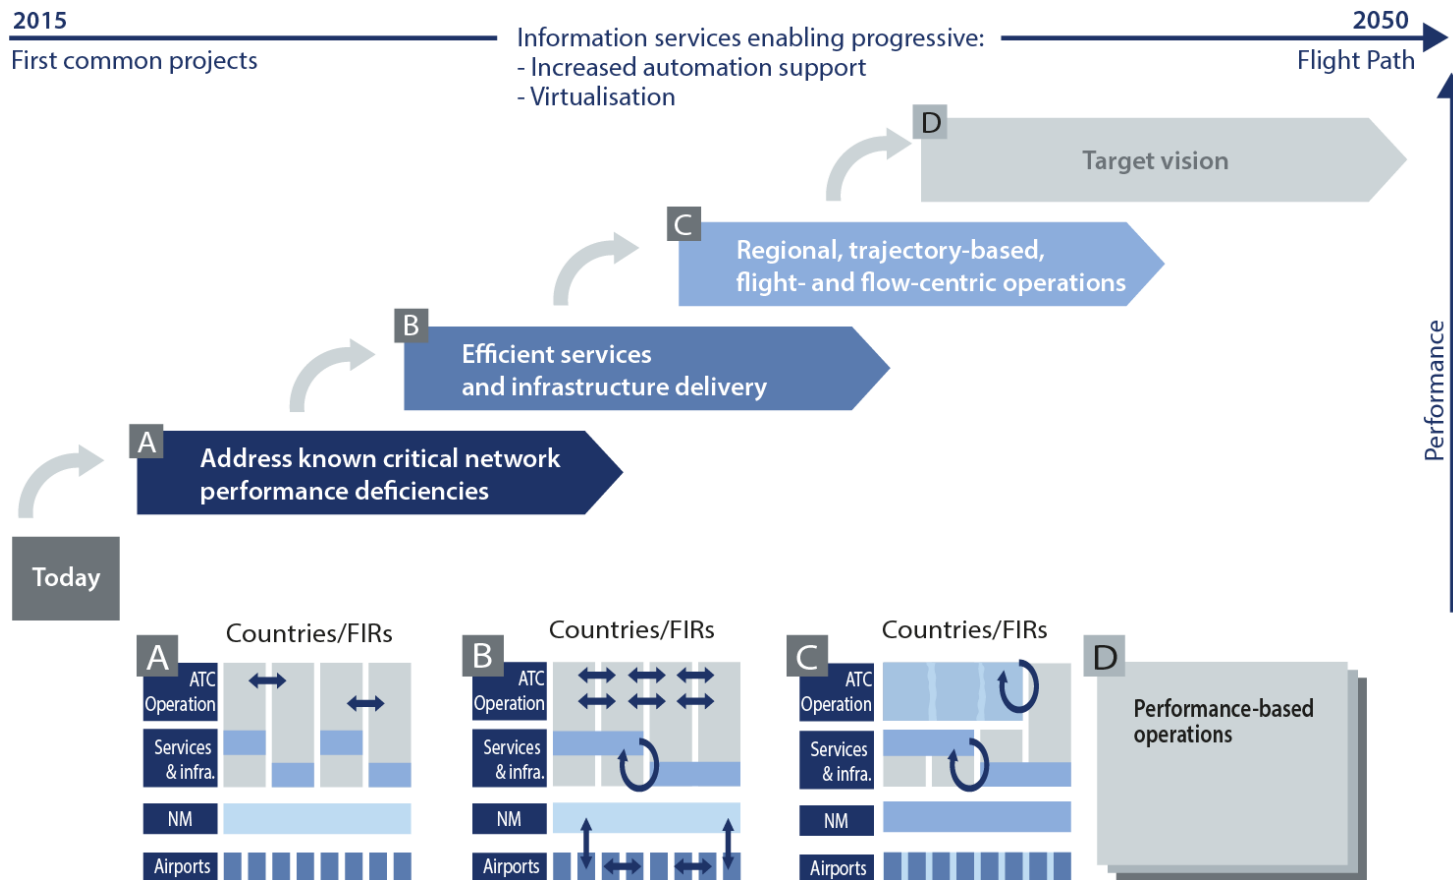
2015
First common projects

Information services enabling progressive:
- Increased automation support
- Virtualisation

2050
Flight Path

D
Target vision

C
Regional, trajectory-based, flight- and flow-centric operations

B
Efficient services and infrastructure delivery

A
Address known critical network performance deficiencies

Performance

Today

A
Countries/FIRs
ATC Operation
Services & infra.
NM
Airports

B
Countries/FIRs
ATC Operation
Services & infra.
NM
Airports

C
Countries/FIRs
ATC Operation
Services & infra.
NM
Airports

D
Performance-based operations